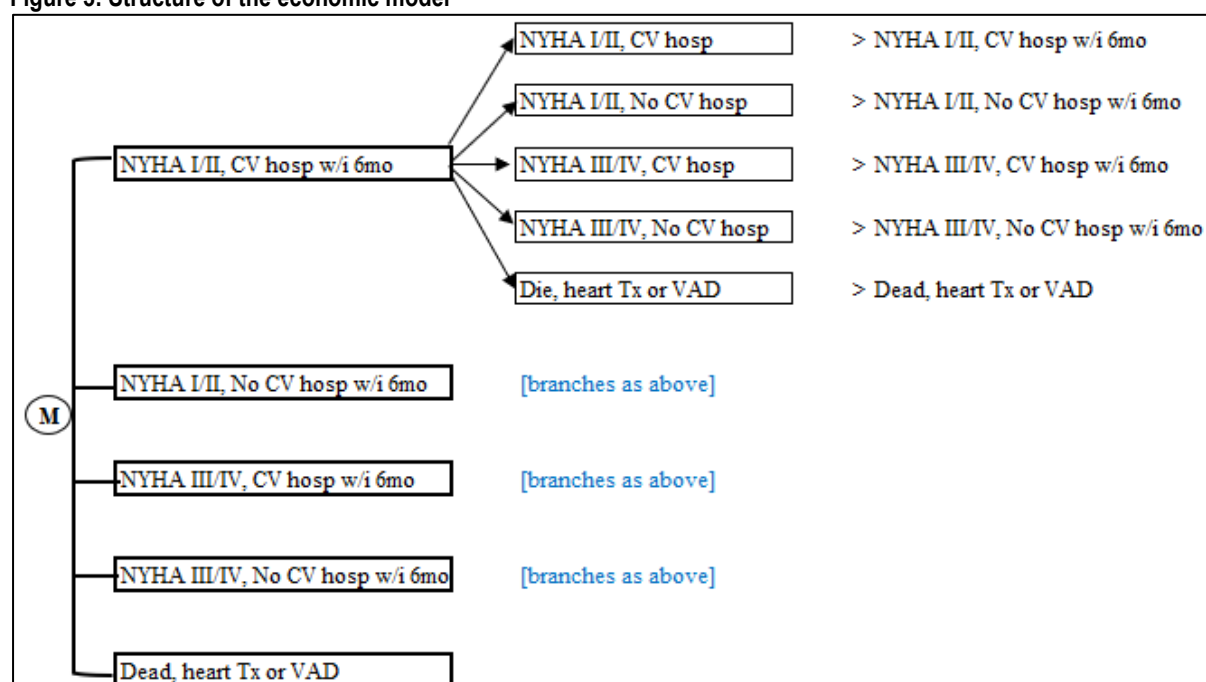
Figure 5: Structure of the economic model

NYHA I/II, CV hosp w/i 6mo

NYHA I/II, CV hosp
> NYHA I/II, CV hosp w/i 6mo

NYHA I/II, No CV hosp
> NYHA I/II, No CV hosp w/i 6mo

NYHA III/IV, CV hosp
> NYHA III/IV, CV hosp w/i 6mo

NYHA III/IV, No CV hosp
> NYHA III/IV, No CV hosp w/i 6mo

Die, heart Tx or VAD
> Dead, heart Tx or VAD

M

NYHA I/II, No CV hosp w/i 6mo
[branches as above]

NYHA III/IV, CV hosp w/i 6mo
[branches as above]

NYHA III/IV, No CV hosp w/i 6mo
[branches as above]

Dead, heart Tx or VAD